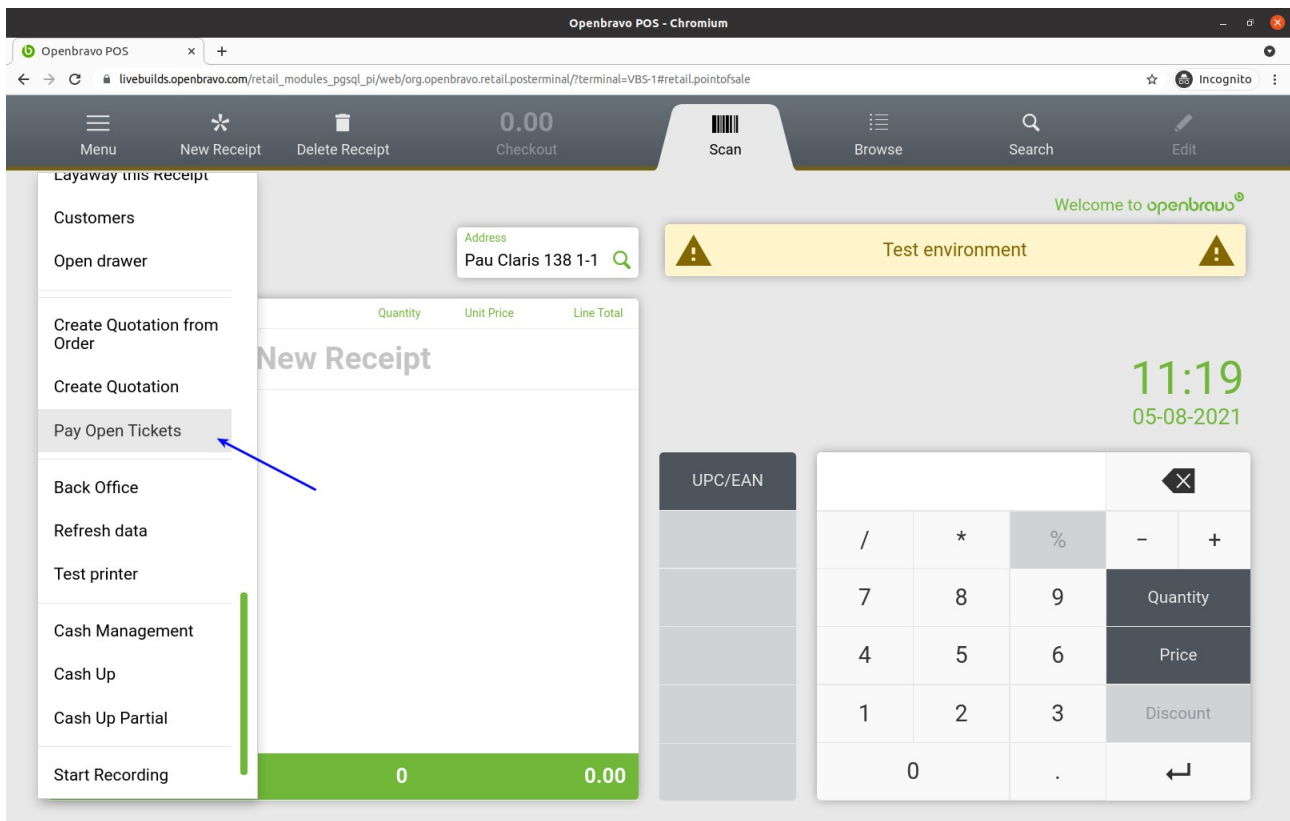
Openbravo POS - Chromium

Openbravo POS ×  +

livebuilds.openbravo.com/retail_modules_pgsql_pi/web/org.openbravo.retail.posterminal/?terminal=VBS-1#retail.pointofsale

Incognito

Menu
New Receipt
Delete Receipt
0.00
Checkout
Scan
Browse
Search
Edit

Layaway this Receipt
Customers
Open drawer
Create Quotation from Order
Create Quotation
Pay Open Tickets
Back Office
Refresh data
Test printer
Cash Management
Cash Up
Cash Up Partial
Start Recording

Address
Pau Claris 138 1-1

Quantity Unit Price Line Total

New Receipt

0 0.00

Welcome to openbravo

Test environment

11:19
05-08-2021

UPC/EAN

| | | | | |
|---|---|---|---|---|
| | | | ⌫ | |
| / | * | % | – | + |
| 7 | 8 | 9 | Quantity | |
| 4 | 5 | 6 | Price | |
| 1 | 2 | 3 | Discount | |
| 0 | | . | ↵ | |